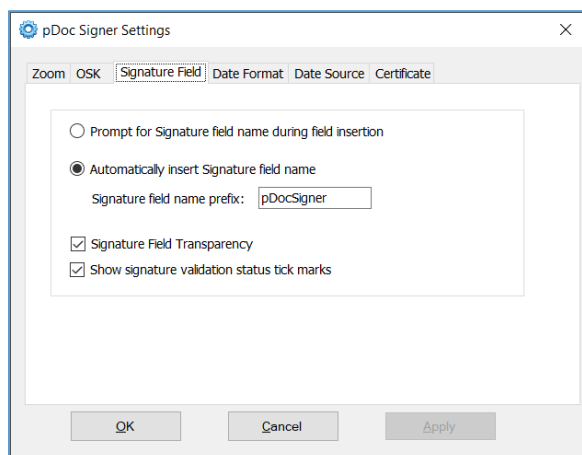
pDoc Signer Settings

×

Zoom OSK Signature Field Date Format Date Source Certificate

Prompt for Signature field name during field insertion

Automatically insert Signature field name

Signature field name prefix: pDocSigner

Signature Field Transparency

Show signature validation status tick marks

OK Cancel Apply